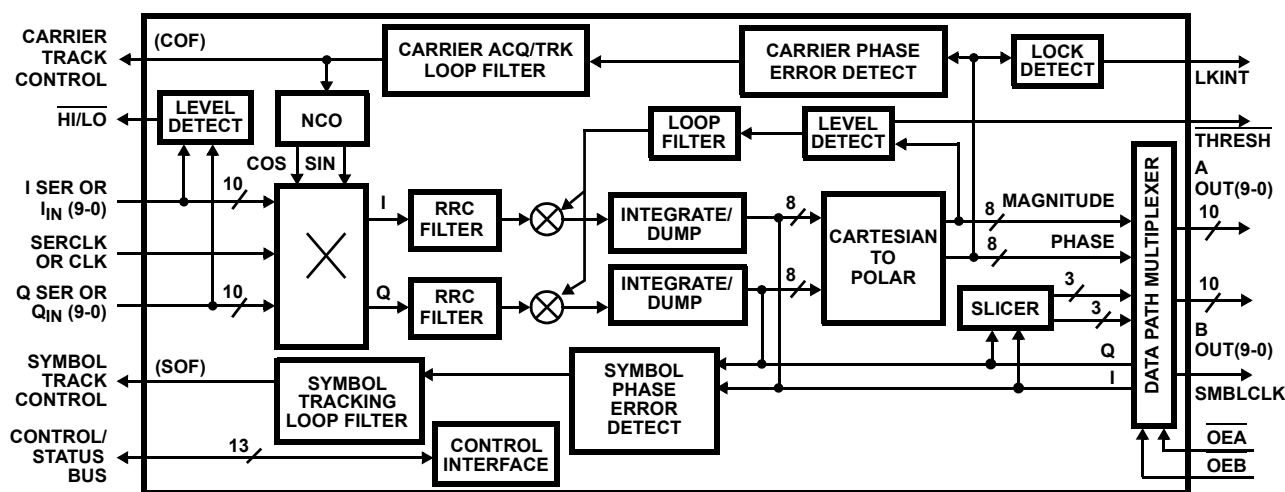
CARRIER TRACK CONTROL

(COF)

CARRIER ACQ/TRK LOOP FILTER

CARRIER PHASE ERROR DETECT

LOCK DETECT

LKINT

$\overline{HI/LO}$

LEVEL DETECT

NCO

LOOP FILTER

LEVEL DETECT

$\overline{THRESH}$

COS SIN

I SER OR $I_{IN}$ (9-0)

10

I

RRC FILTER

INTEGRATE/ DUMP

8

CARTESIAN TO POLAR

8 MAGNITUDE

8 PHASE

DATA PATH MULTIPLEXER

A OUT(9-0)

10

SERCLK OR CLK

Q SER OR $Q_{IN}$ (9-0)

10

Q

RRC FILTER

INTEGRATE/ DUMP

8

SLICER

3

3

10

B OUT(9-0)

SYMBOL TRACK CONTROL

(SOF)

SYMBOL TRACKING LOOP FILTER

SYMBOL PHASE ERROR DETECT

Q

I

SMBLCLK

CONTROL/ STATUS BUS

13

CONTROL INTERFACE

$\overline{OEA}$

$\overline{OEB}$